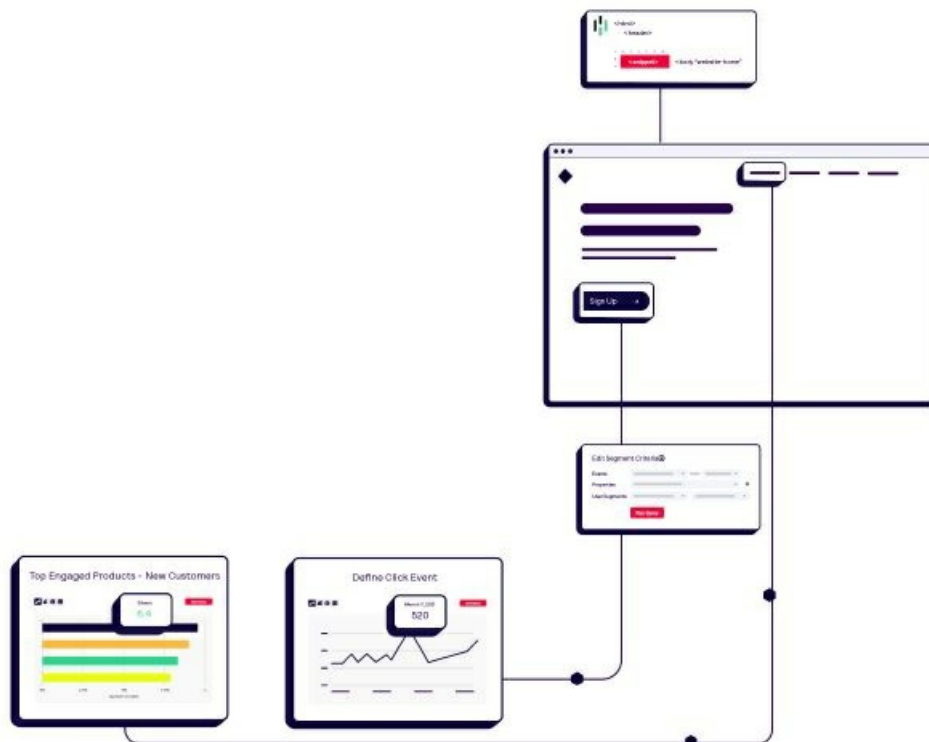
<html>
<header>
<snippet>
<body "website home">

Sign Up

Edit Segment Criteria
Events
Properties
User Segments
Run Query

Top Engaged Products - New Customers
Views

Define Click Event
March 1, 2021
520